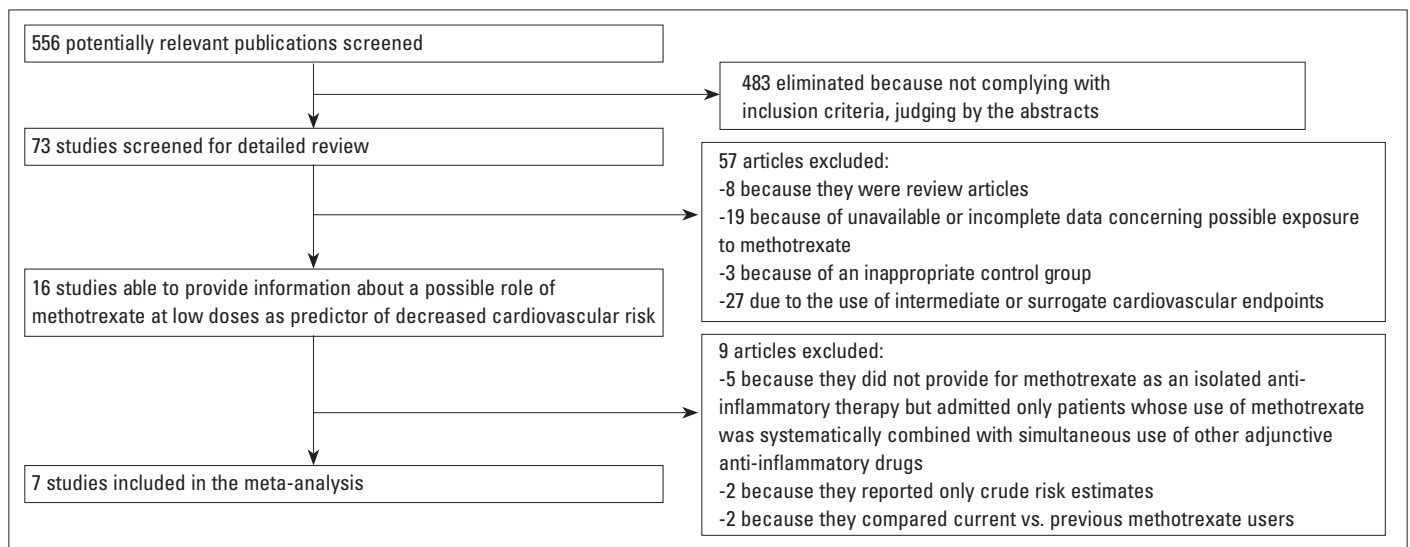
556 potentially relevant publications screened

483 eliminated because not complying with inclusion criteria, judging by the abstracts

73 studies screened for detailed review

57 articles excluded:
-8 because they were review articles
-19 because of unavailable or incomplete data concerning possible exposure to methotrexate
-3 because of an inappropriate control group
-27 due to the use of intermediate or surrogate cardiovascular endpoints

16 studies able to provide information about a possible role of methotrexate at low doses as predictor of decreased cardiovascular risk

9 articles excluded:
-5 because they did not provide for methotrexate as an isolated anti-inflammatory therapy but admitted only patients whose use of methotrexate was systematically combined with simultaneous use of other adjunctive anti-inflammatory drugs
-2 because they reported only crude risk estimates
-2 because they compared current vs. previous methotrexate users

7 studies included in the meta-analysis